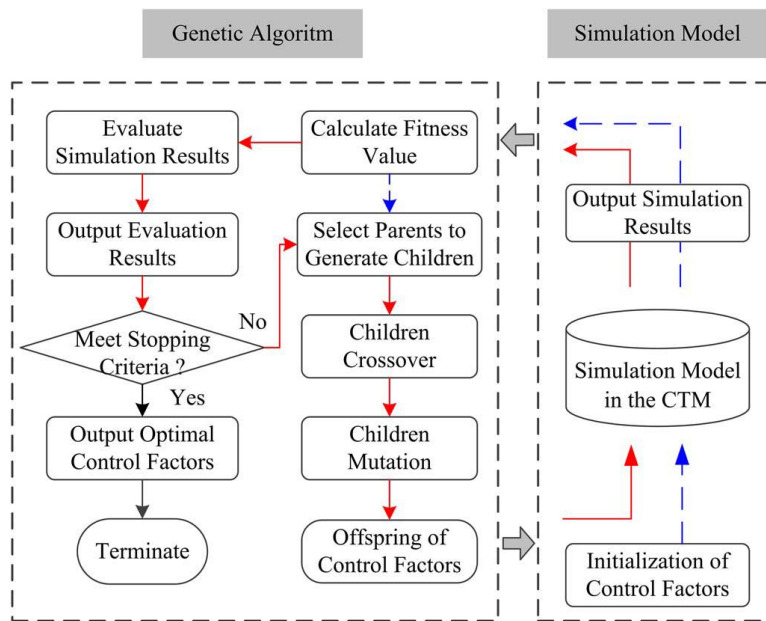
Genetic Algoritm

Simulation Model

Evaluate Simulation Results

Calculate Fitness Value

Output Evaluation Results

Select Parents to Generate Children

No

Meet Stopping Criteria ?

Yes

Children Crossover

Output Optimal Control Factors

Children Mutation

Terminate

Offspring of Control Factors

Output Simulation Results

Simulation Model in the CTM

Initialization of Control Factors